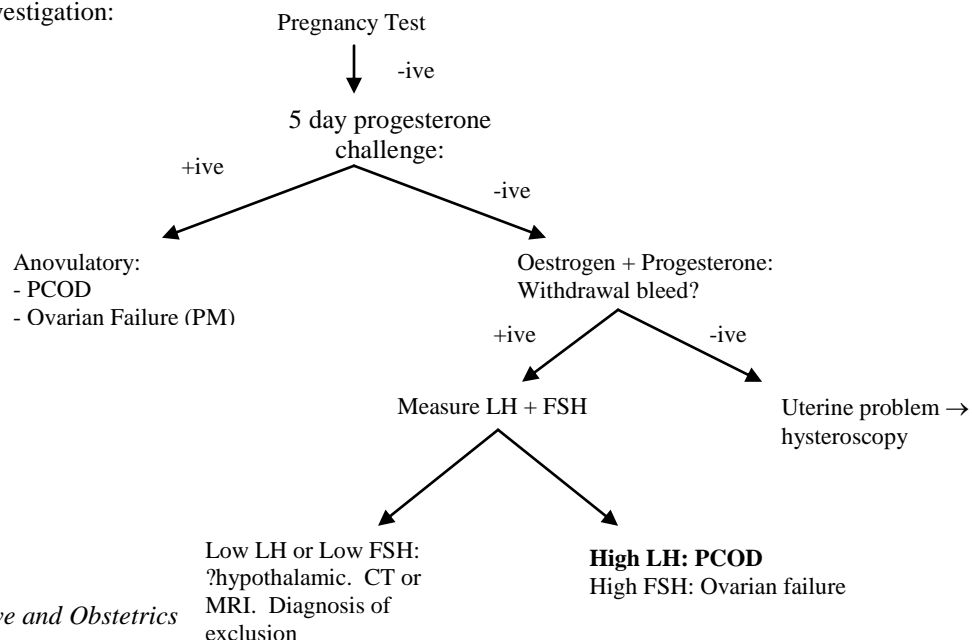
vestigation:

Pregnancy Test

-ive

5 day progesterone challenge:

+ive

-ive

Anovulatory:
- PCOD
- Ovarian Failure (PM)

Oestrogen + Progesterone: Withdrawal bleed?

+ive

-ive

Measure LH + FSH

Uterine problem → hysteroscopy

Low LH or Low FSH: ?hypothalamic. CT or MRI. Diagnosis of exclusion

**High LH: PCOD**
High FSH: Ovarian failure

ve and Obstetrics